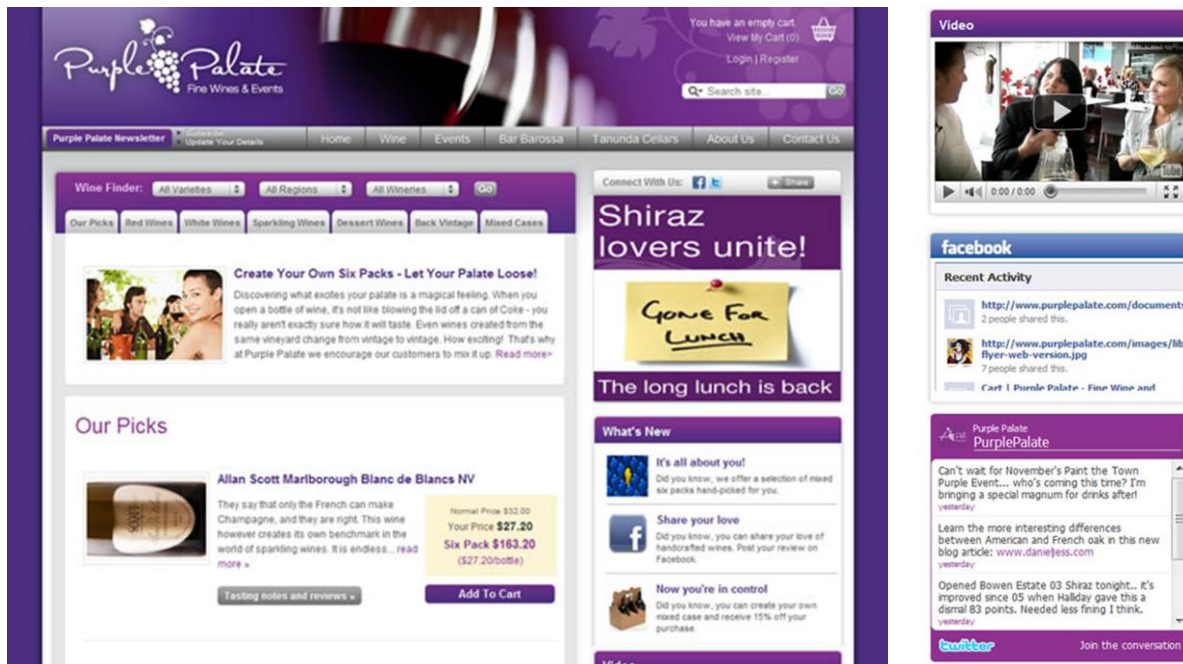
Purple Palate
Fine Wines & Events

You have an empty cart.
View My Cart (0)
Login | Register
Search site... GO

Purple Palate Newsletter | Subscribe Update Your Details
Home | Wine | Events | Bar Barossa | Tanunda Cellars | About Us | Contact Us

Wine Finder: All Varieties | All Regions | All Wineries | GO

Our Picks | Red Wines | White Wines | Sparkling Wines | Dessert Wines | Back Vintage | Mixed Cases

Create Your Own Six Packs - Let Your Palate Loose!
Discovering what excites your palate is a magical feeling. When you open a bottle of wine, it's not like blowing the lid off a can of Coke - you really aren't exactly sure how it will taste. Even wines created from the same vineyard change from vintage to vintage. How exciting! That's why at Purple Palate we encourage our customers to mix it up. Read more»

Our Picks

Allan Scott Marlborough Blanc de Blancs NV
They say that only the French can make Champagne, and they are right. This wine however creates its own benchmark in the world of sparkling wines. It is endless... read more »

Normal Price $32.00
Your Price $27.20
Six Pack $163.20
($27.20/bottle)

Tasting notes and reviews »
Add To Cart

Connect With Us: + Share

Shiraz lovers unite!
Gone For Lunch
The long lunch is back

What's New

It's all about you!
Did you know, we offer a selection of mixed six packs hand-picked for you.

Share your love
Did you know, you can share your love of handcrafted wines. Post your review on Facebook.

Now you're in control
Did you know, you can create your own mixed case and receive 15% off your purchase.

Video

Video
0:00 / 0:00

facebook
Recent Activity
http://www.purplepalate.com/documents
2 people shared this.
http://www.purplepalate.com/images/lib flyer-web-version.jpg
7 people shared this.
Cart | Purple Palate - Fine Wine and

Purple Palate
PurplePalate
Can't wait for November's Paint the Town Purple Event... who's coming this time? I'm bringing a special magnum for drinks after!
yesterday
Learn the more interesting dfferences between American and French oak in this new blog article: www.danieljess.com
yesterday
Opened Bowen Estate 03 Shiraz tonight.. it's improved since 05 when Halliday gave this a dismal 83 points. Needed less fining I think.
yesterday
twitter
Join the conversation